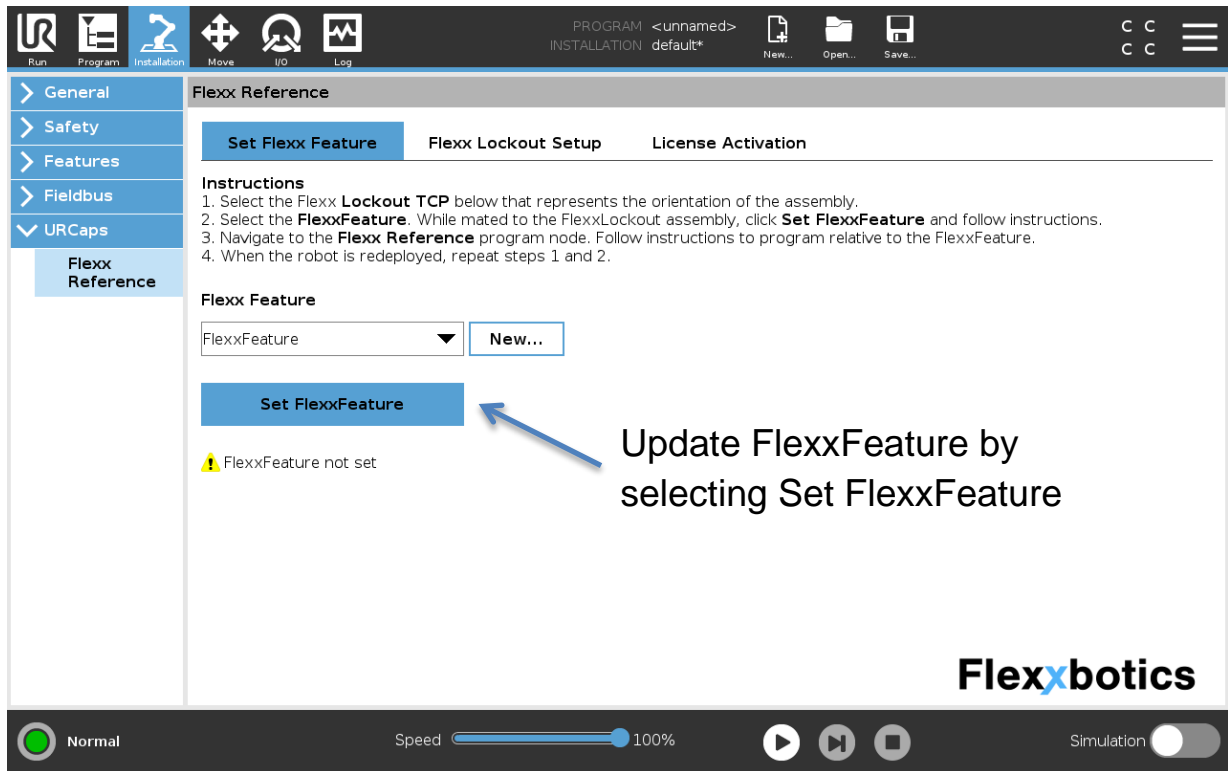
Run Program Installation Move I/O Log

PROGRAM <unnamed>
INSTALLATION default*

New... Open... Save...

C C
C C

General
Safety
Features
Fieldbus
URCaps
Flexx Reference

Flexx Reference

Set Flexx Feature Flexx Lockout Setup License Activation

Instructions
1. Select the Flexx **Lockout TCP** below that represents the orientation of the assembly.
2. Select the **FlexxFeature**. While mated to the FlexxLockout assembly, click **Set FlexxFeature** and follow instructions.
3. Navigate to the **Flexx Reference** program node. Follow instructions to program relative to the FlexxFeature.
4. When the robot is redeployed, repeat steps 1 and 2.

Flexx Feature

FlexxFeature
New...

Set FlexxFeature

FlexxFeature not set

Update FlexxFeature by selecting Set FlexxFeature

Flexxbotics

Normal Speed 100% Simulation